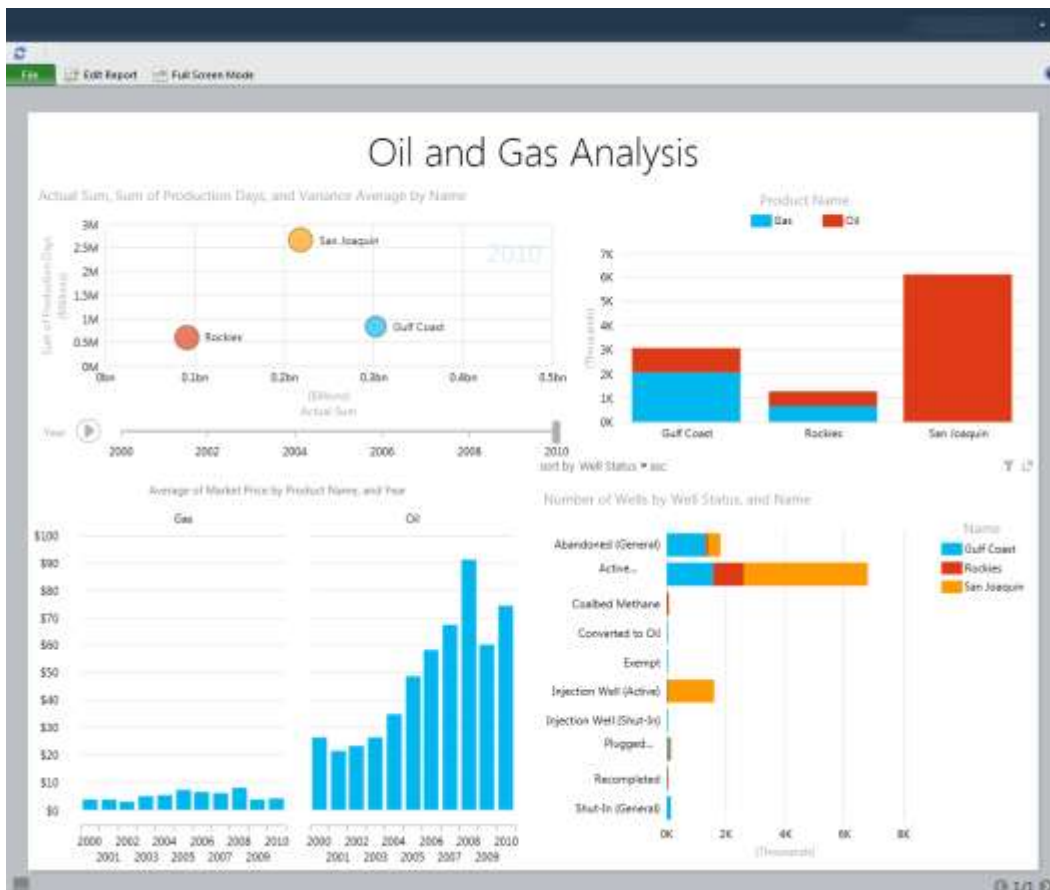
File Edit Report Full Screen Mode

Oil and Gas Analysis

Actual Sum, Sum of Production Days, and Variance Average by Name

3M
2.5M
2M
1.5M
1M
0.5M
0M

Sum of Production Days (Millions)

San Joaquin
2010
Gulf Coast
Rockies

0bn 0.1bn 0.2bn 0.3bn 0.4bn 0.5bn
(Billions)
Actual Sum

Year
2000 2002 2004 2006 2008 2010

Product Name
Gas Oil

7K
6K
5K
4K
3K
2K
1K
0K
(Thousands)

Gulf Coast Rockies San Joaquin

sort by Well Status asc

Average of Market Price by Product Name, and Year

Gas Oil

$100
$90
$80
$70
$60
$50
$40
$30
$20
$10
$0

2000 2002 2004 2006 2008 2010
2001 2003 2005 2007 2009
2000 2002 2004 2006 2008 2010
2001 2003 2005 2007 2009

Number of Wells by Well Status, and Name

Abandoned (General)
Active...
Coalbed Methane
Converted to Oil
Exempt
Injection Well (Active)
Injection Well (Shut-In)
Plugged...
Recompleted
Shut-In (General)

0K 2K 4K 6K 8K
(Thousands)

Name
Gulf Coast
Rockies
San Joaquin

1/1